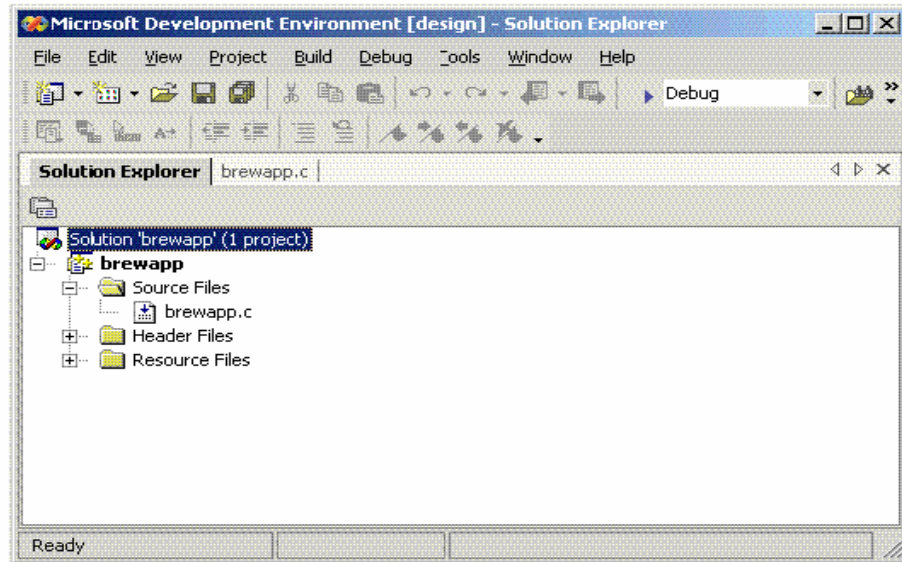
Microsoft Development Environment [design] - Solution Explorer

File Edit View Project Build Debug Tools Window Help

Debug

Solution Explorer | brewapp.c

Solution 'brewapp' (1 project)
brewapp
Source Files
brewapp.c
Header Files
Resource Files

Ready